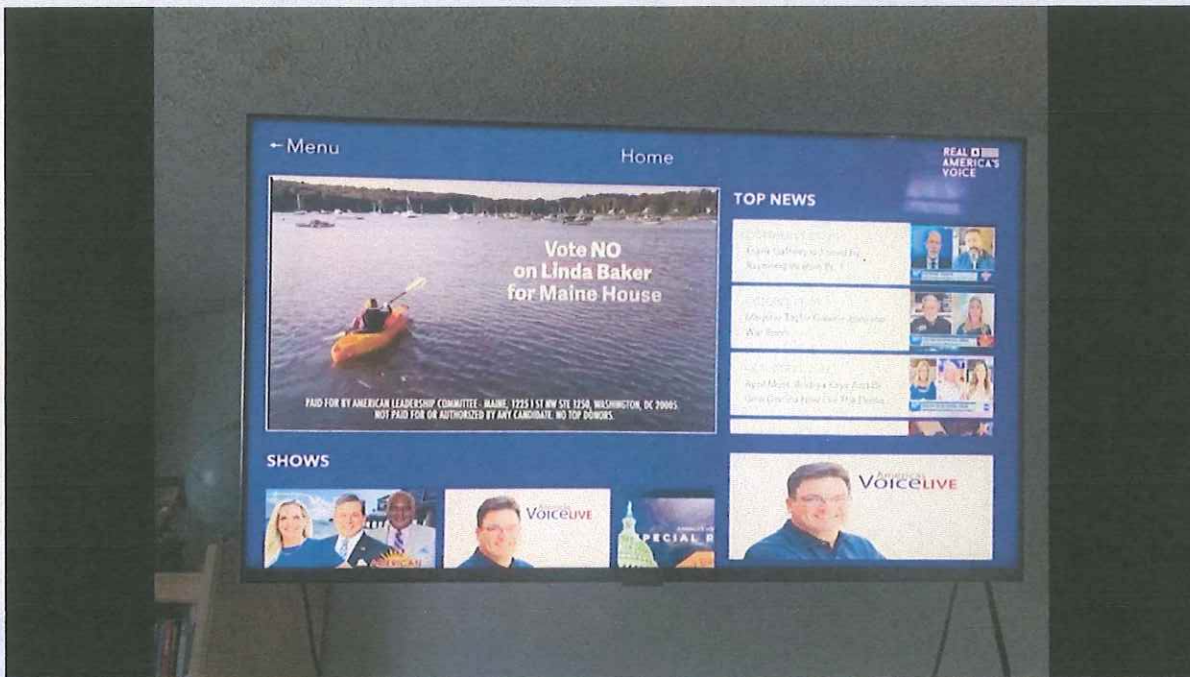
←Menu

Home

REAL AMERICA'S VOICE

Vote NO on Linda Baker for Maine House

PAID FOR BY AMERICAN LEADERSHIP COMMITTEE - MAINE, 1225 I ST NW STE 1250, WASHINGTON, DC 20005. NOT PAID FOR OR AUTHORIZED BY ANY CANDIDATE. NO TOP DONORS.

TOP NEWS

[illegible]

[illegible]

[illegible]

SHOWS

AMERICAN

America's Voice LIVE

SPECIAL R

America's Voice LIVE